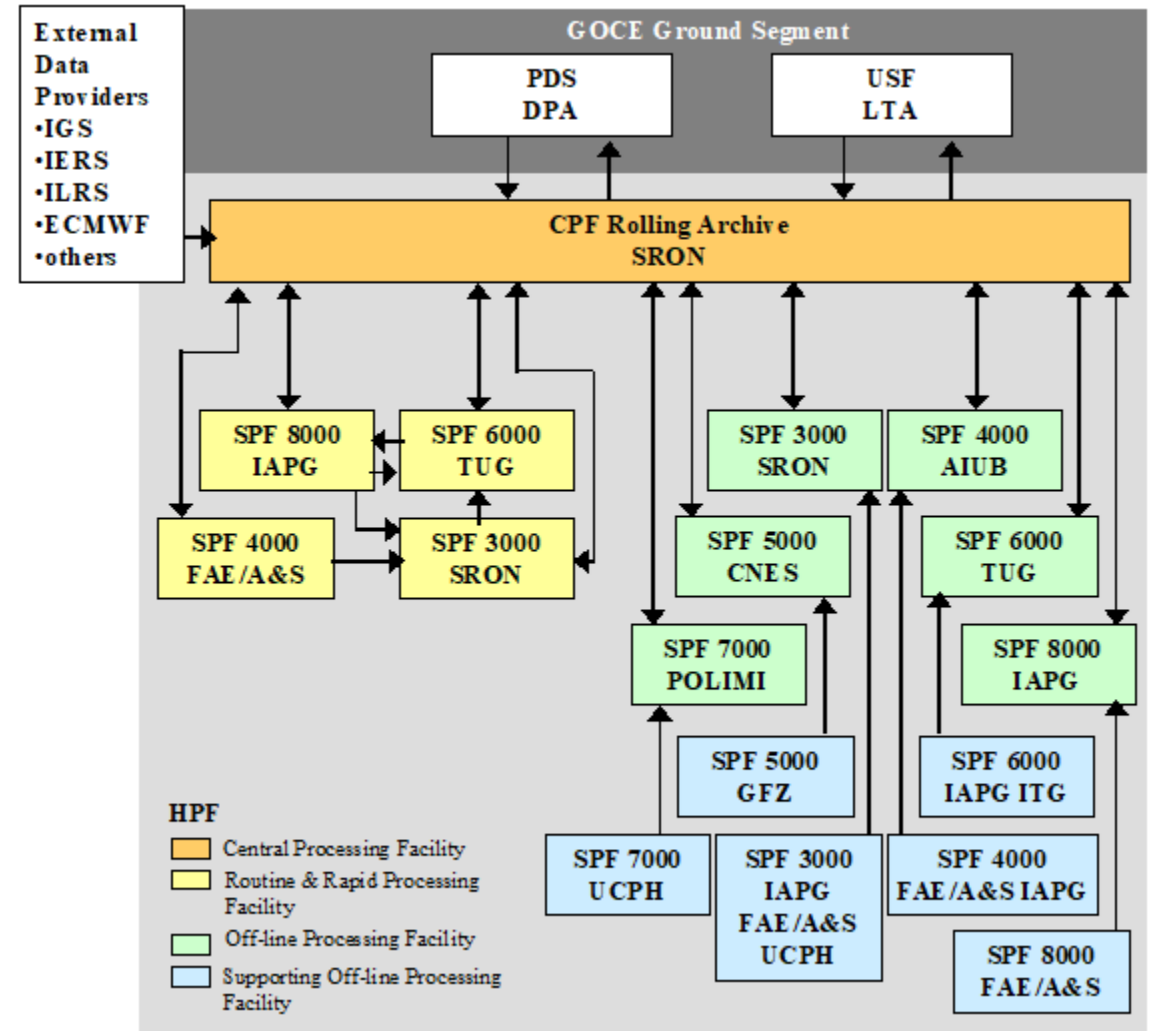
External Data Providers
•IGS
•IERS
•ILRS
•ECMWF
•others

GOCE Ground Segment

PDS
DPA

USF
LTA

CPF Rolling Archive
SRON

SPF 8000
IAPG

SPF 6000
TUG

SPF 4000
FAE/A&S

SPF 3000
SRON

SPF 3000
SRON

SPF 4000
AIUB

SPF 5000
CNES

SPF 6000
TUG

SPF 7000
POLIMI

SPF 8000
IAPG

SPF 5000
GFZ

SPF 6000
IAPG ITG

SPF 7000
UCPH

SPF 3000
IAPG
FAE/A&S
UCPH

SPF 4000
FAE/A&S IAPG

SPF 8000
FAE/A&S

HPF
Central Processing Facility
Routine & Rapid Processing Facility
Off-line Processing Facility
Supporting Off-line Processing Facility